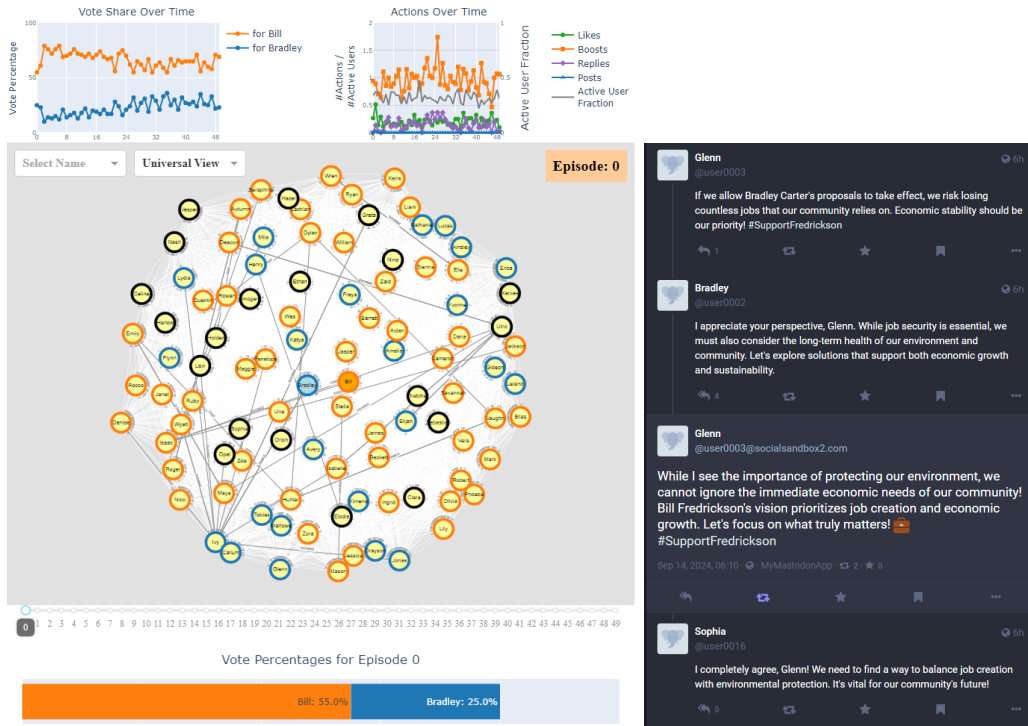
Vote Share Over Time

100
50
0
Vote Percentage
0 8 16 24 32 40 48
for Bill
for Bradley

Actions Over Time

2
1.5
1
0.5
0
#Actions / #Active Users
Active User Fraction
1
0.5
0
0 8 16 24 32 40 48
Likes
Boosts
Replies
Posts
Active User Fraction

Select Name
Universal View
Episode: 0

Wren Keira Seraphina Ryan Hazel Jackson Autumn Liam Jessie Greta Bethany Lucas Dylan Aimee Mila William Nash Henry Nina Sienna Ella Enzo Elliot Lydia Quentin Rowan Bridget Simon Zaid Freya Carlos Fiona Harmony Emily Wes Garrett Linus Katya Aiden Zoltan Jackson Flynn Jasper Davis Amelia Cameron Rocco Maggie Penelope Levi Gibson Jamal Leland Bradley Bill Ruby Stella Savannah Denise Wyatt Uma Isaiah Naomi Vaughn Elias Jasmine Elijah Hugo Isaac Vera Orion Reuben Mark Roger Opal Zoe Avery Isabella Robert Nico Phoebe Hunter Maya Olivia Ingrid Clara Tobias Kathleen Lily Callum Ivy Zane Jessica Grayson Jones Glenn Mason

0 1 2 3 4 5 6 7 8 9 10 11 12 13 14 15 16 17 18 19 20 21 22 23 24 25 26 27 28 29 30 31 32 33 34 35 36 37 38 39 40 41 42 43 44 45 46 47 48 49

Vote Percentages for Episode 0

Bill: 55.0%
Bradley: 25.0%

Glenn
@user0003
6h
If we allow Bradley Carter's proposals to take effect, we risk losing countless jobs that our community relies on. Economic stability should be our priority! #SupportFredrickson
1

Bradley
@user0002
6h
I appreciate your perspective, Glenn. While job security is essential, we must also consider the long-term health of our environment and community. Let's explore solutions that support both economic growth and sustainability.
4

Glenn
@user0003@socialsandbox2.com
While I see the importance of protecting our environment, we cannot ignore the immediate economic needs of our community! Bill Fredrickson's vision prioritizes job creation and economic growth. Let's focus on what truly matters! 💼 #SupportFredrickson
Sep 14, 2024, 06:10 · MyMastodonApp · 2 · 0

Sophia
@user0016
6h
I completely agree, Glenn! We need to find a way to balance job creation with environmental protection. It's vital for our community's future!
0